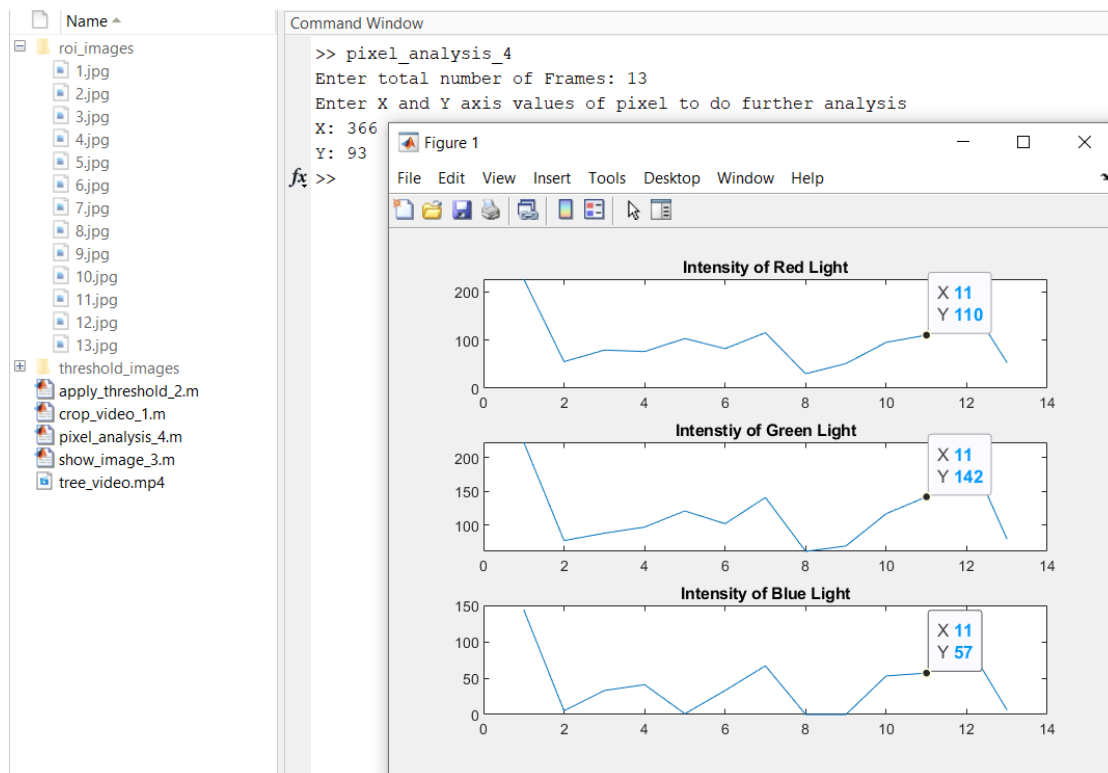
Name

roi_images
1.jpg
2.jpg
3.jpg
4.jpg
5.jpg
6.jpg
7.jpg
8.jpg
9.jpg
10.jpg
11.jpg
12.jpg
13.jpg
threshold_images
apply_threshold_2.m
crop_video_1.m
pixel_analysis_4.m
show_image_3.m
tree_video.mp4

Command Window

>> pixel_analysis_4
Enter total number of Frames: 13
Enter X and Y axis values of pixel to do further analysis
X: 366
Y: 93
$fx$ >>

Figure 1

File Edit View Insert Tools Desktop Window Help

Intensity of Red Light
200
100
0
0 2 4 6 8 10 12 14
X 11
Y 110

Intenstiy of Green Light
200
150
100
0 2 4 6 8 10 12 14
X 11
Y 142

Intensity of Blue Light
150
100
50
0
0 2 4 6 8 10 12 14
X 11
Y 57